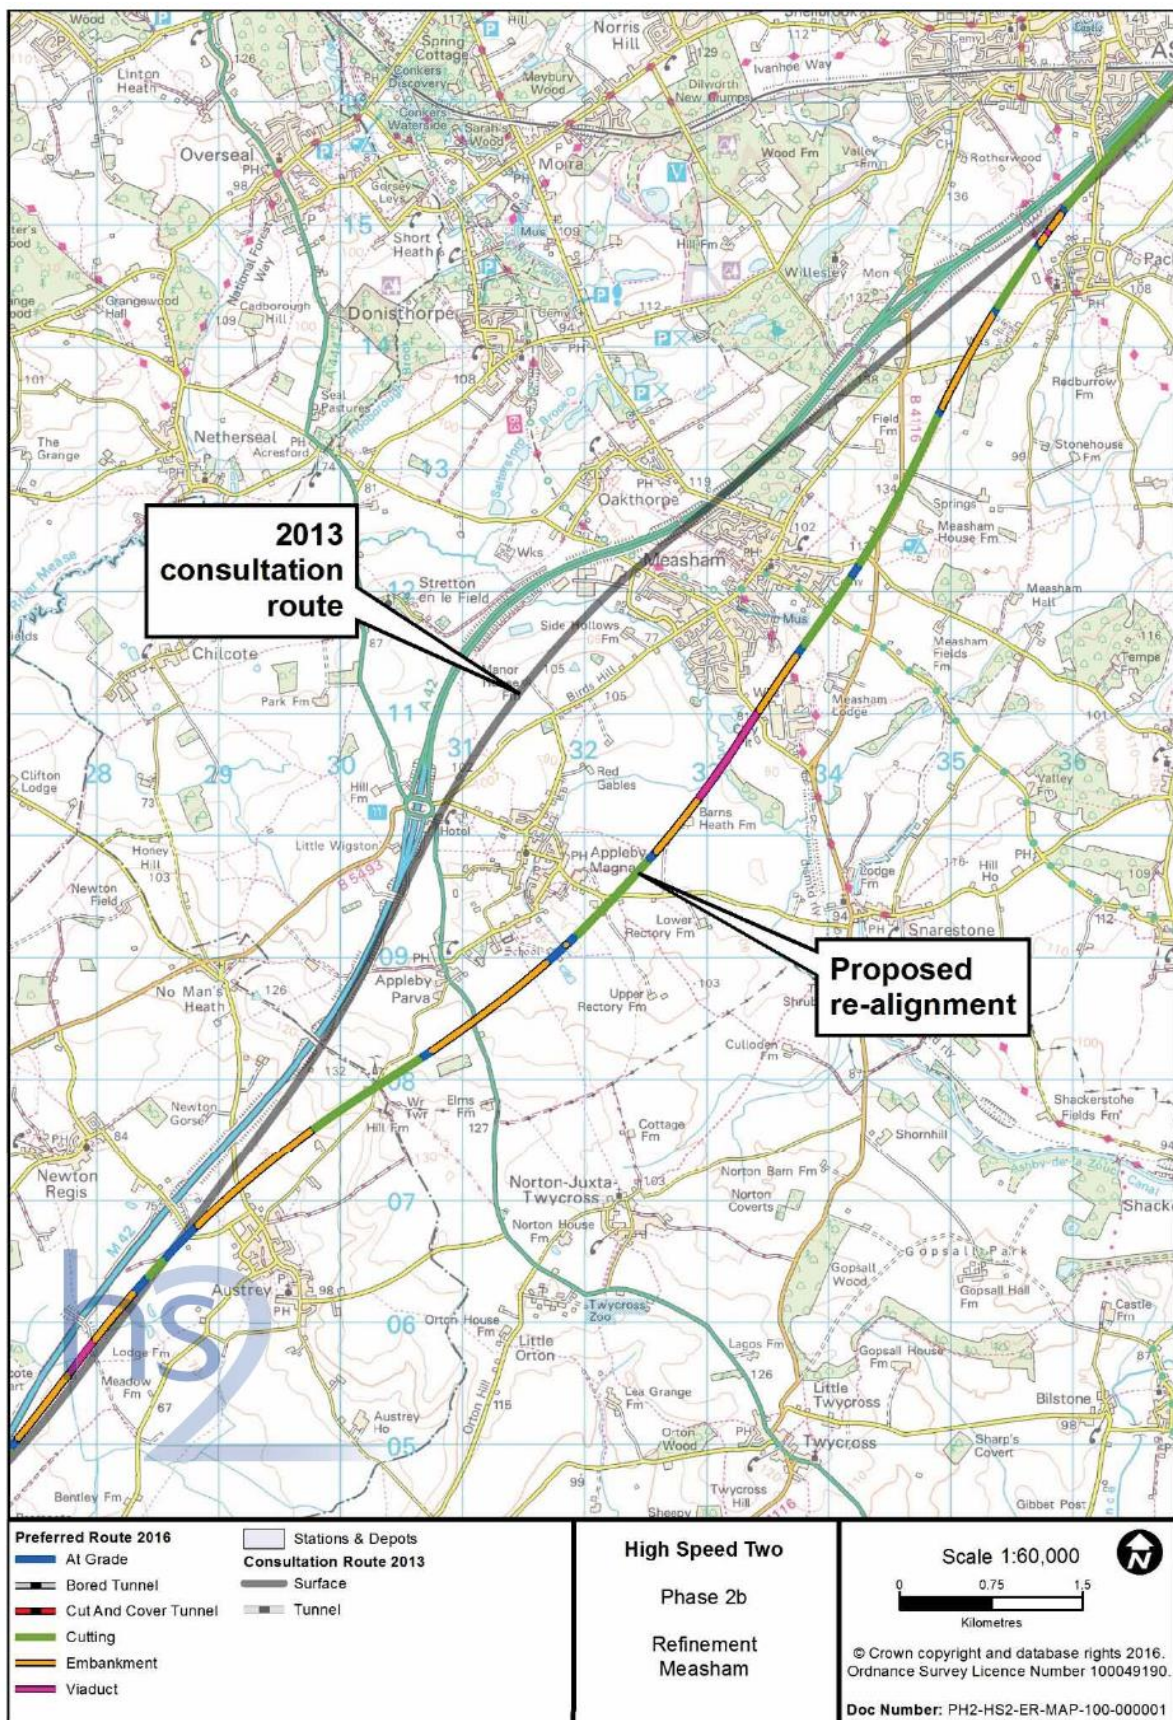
2013 consultation route

Proposed re-alignment

Wood
Linton Heath
Spring Cottage
Conkers Discovery
Conkers Waterside
Sarah's Wood
Norris Hill
Ivanhoe Way
Maybury Wood
Dilworth
New Mumps
Moira
Wood Fm
Valley Fm
Rotherwood
Overseal
Gorsey Leys
Short Heath
Mus
Hill Fm
Willesley
Mon
Grangewood Hall
National Forest Way
Cadborough Hill
Donisthorpe
Cemy
Seal Pastures
Netherseal
Acresford
The Grange
Oakthorpe
Field Fm
Redburrow Fm
Stonehouse Fm
Springs
Measham House Fm
Measham
Wks
Stretton en le Field
Side Hollows Fm
Chilcote
River Mease
Manor
Birds Hill
Measham Hall
Measham Fields Fm
Measham Lodge
Tempe Fm
Park Fm
Clifton Lodge
Hill Fm
Red Gables
Barns Heath Fm
Valley Fm
Hotel
Little Wigston
Honey Hill
Newton Field
Appleby Magna
Hill Ho
Lodge Fm
Snarestone
Lower Rectory Fm
School
Appleby Parva
No Man's Heath
Upper Rectory Fm
Shrub
Culloden Fm
Newton Gorse
Elms Fm
Hill Fm
Cottage Fm
Shackerstone Fields Fm
Shornhill
Newton Regis
Norton-Juxta-Twycross
Norton Barn Fm
Norton Coverts
Ashby-de-la-Zouch Canal
Shack
Norton House Fm
Gopsall Park
Gopsall Wood
Gopsall Hall Fm
Castle Fm
Austrey
Orton House Fm
Twycross Zoo
Little Orton
Lagos Fm
Gopsall House Fm
Lodge Fm
Meadow Fm
Lea Grange Fm
Little Twycross
Bilstone
Austrey Ho
Orton Hill
Orton Wood
Twycross
Sharp's Covert
Twycross Hill
Bentley Fm
Sheepy
Gibbet Post
Rotherwood
Pac
A42
M42
A444
B4116
B5493

Preferred Route 2016
At Grade
Bored Tunnel
Cut And Cover Tunnel
Cutting
Embankment
Viaduct
Stations & Depots
Consultation Route 2013
Surface
Tunnel

High Speed Two
Phase 2b
Refinement Measham

Scale 1:60,000
0 0.75 1.5
Kilometres
© Crown copyright and database rights 2016. Ordnance Survey Licence Number 100049190.
Doc Number: PH2-HS2-ER-MAP-100-000001

hs2